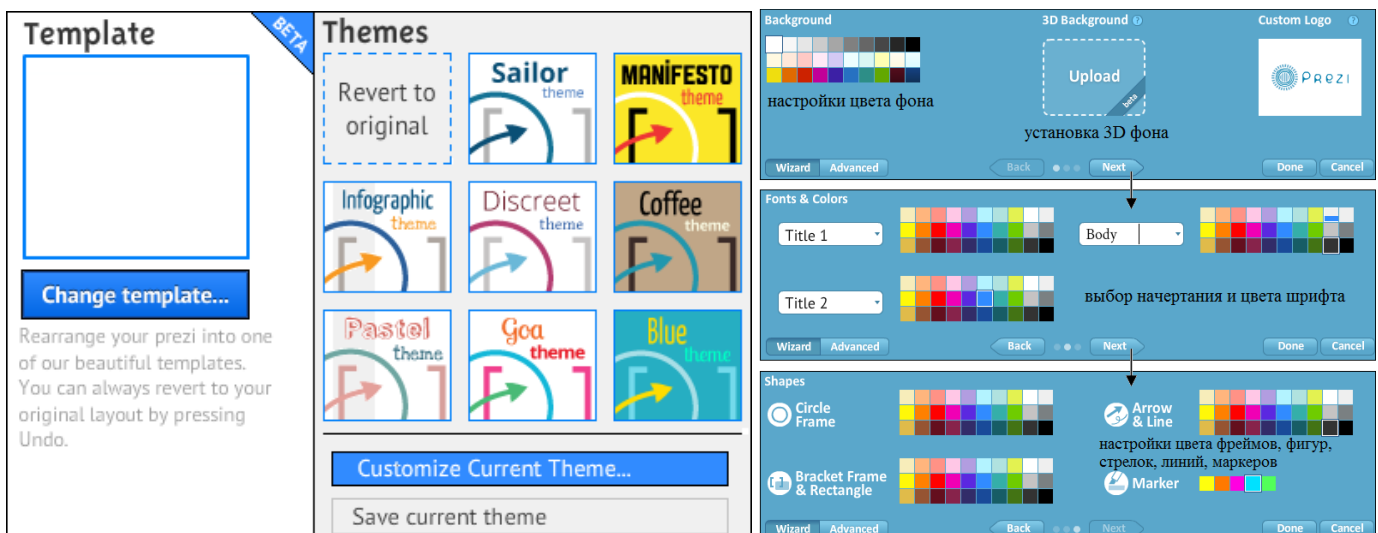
Template

BETA

Change template...

Rearrange your prezi into one of our beautiful templates. You can always revert to your original layout by pressing Undo.

Themes

Revert to original

Sailor theme

MANIFESTO theme

Infographic theme

Discreet theme

Coffee theme

Pastel theme

Goa theme

Blue theme

Customize Current Theme...

Save current theme

Background

3D Background

Custom Logo

Upload

beta

PREZI

настройки цвета фона

установка 3D фона

Wizard Advanced

Back

Next

Done Cancel

Fonts & Colors

Title 1

Body

Title 2

выбор начертания и цвета шрифта

Wizard Advanced

Back

Next

Done Cancel

Shapes

Circle Frame

Arrow & Line

настройки цвета фреймов, фигур, стрелок, линий, маркеров

Bracket Frame & Rectangle

Marker

Wizard Advanced

Back

Next

Done Cancel